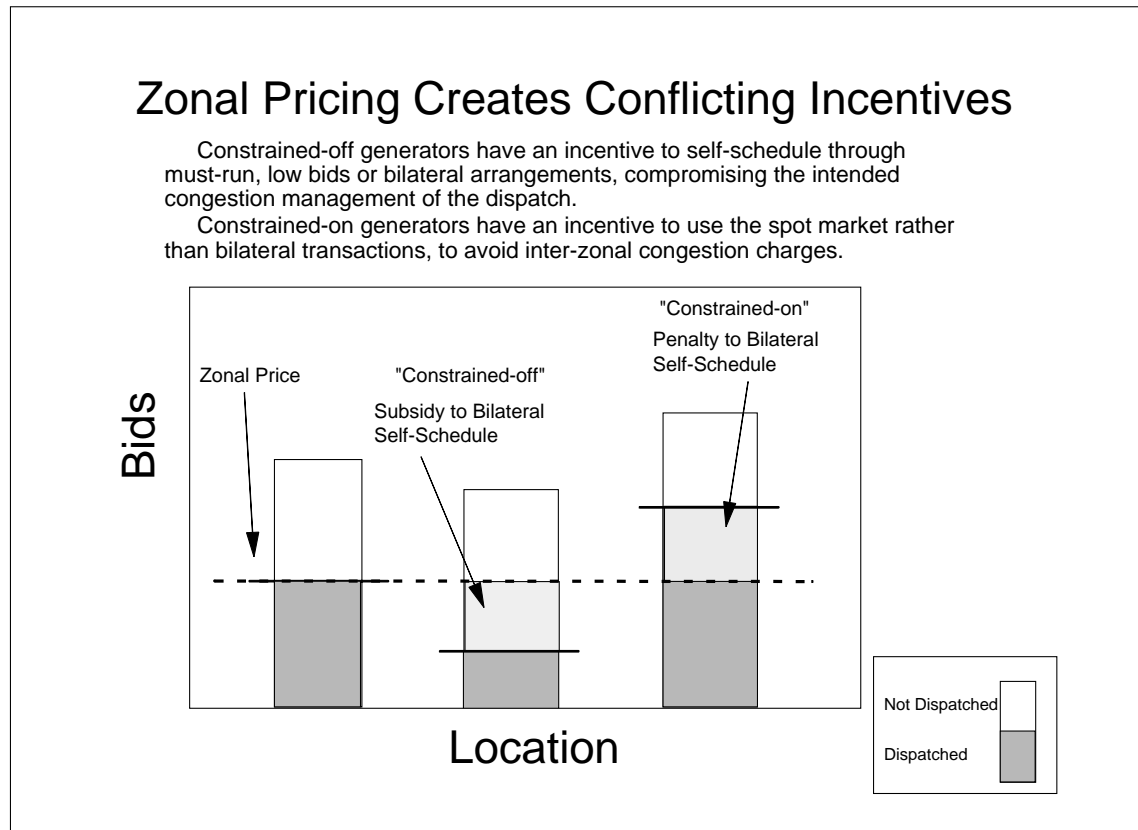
Zonal Pricing Creates Conflicting Incentives

Constrained-off generators have an incentive to self-schedule through must-run, low bids or bilateral arrangements, compromising the intended congestion management of the dispatch.

Constrained-on generators have an incentive to use the spot market rather than bilateral transactions, to avoid inter-zonal congestion charges.

"Constrained-on"
Penalty to Bilateral Self-Schedule

Zonal Price

"Constrained-off"
Subsidy to Bilateral Self-Schedule

Bids

Location

Not Dispatched
Dispatched